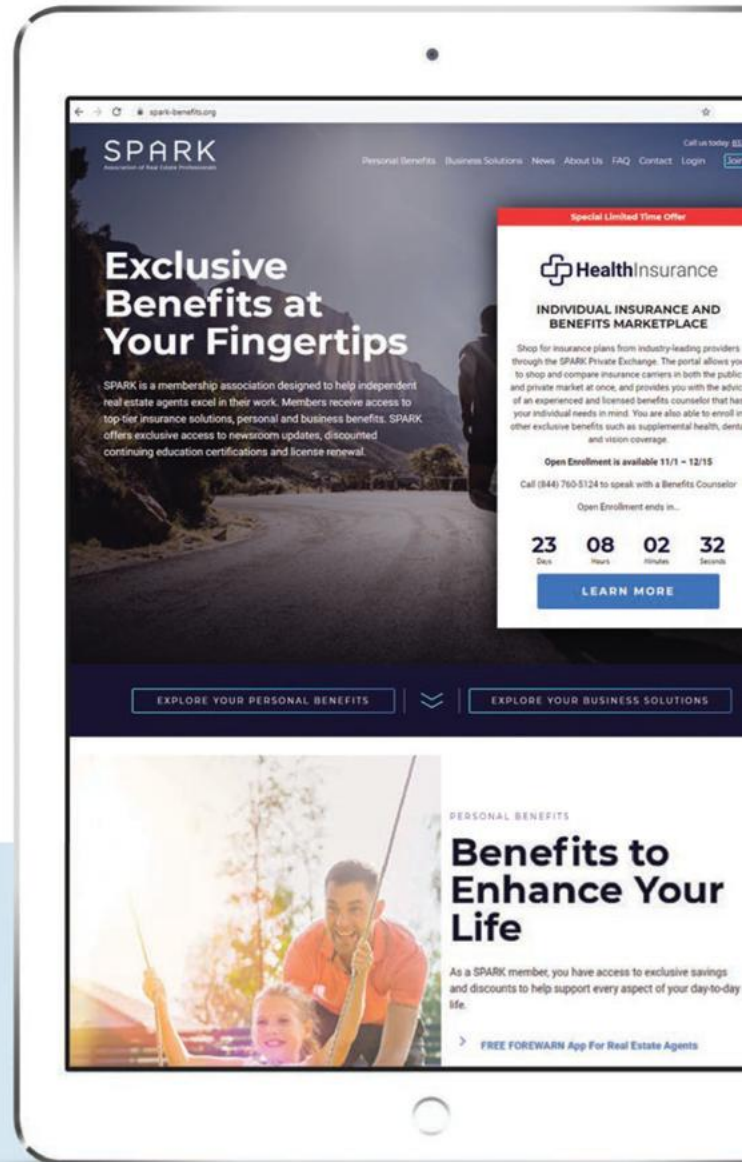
spark-benefits.org

SPARK
Association of Real Estate Professionals

Call us today: 85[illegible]

Personal Benefits Business Solutions News About Us FAQ Contact Login Join

Exclusive Benefits at Your Fingertips

SPARK is a membership association designed to help independent real estate agents excel in their work. Members receive access to top-tier insurance solutions, personal and business benefits. SPARK offers exclusive access to newsroom updates, discounted continuing education certifications and license renewal.

Special Limited Time Offer

HealthInsurance

INDIVIDUAL INSURANCE AND BENEFITS MARKETPLACE

Shop for insurance plans from industry-leading providers through the SPARK Private Exchange. The portal allows you to shop and compare insurance carriers in both the public and private market at once, and provides you with the advice of an experienced and licensed benefits counselor that has your individual needs in mind. You are also able to enroll in other exclusive benefits such as supplemental health, dental and vision coverage.

Open Enrollment is available 11/1 – 12/15

Call (844) 760-5124 to speak with a Benefits Counselor

Open Enrollment ends in...

23 Days 08 Hours 02 Minutes 32 Seconds

LEARN MORE

EXPLORE YOUR PERSONAL BENEFITS

EXPLORE YOUR BUSINESS SOLUTIONS

PERSONAL BENEFITS

Benefits to Enhance Your Life

As a SPARK member, you have access to exclusive savings and discounts to help support every aspect of your day-to-day life.

> FREE FOREWARN App For Real Estate Agents